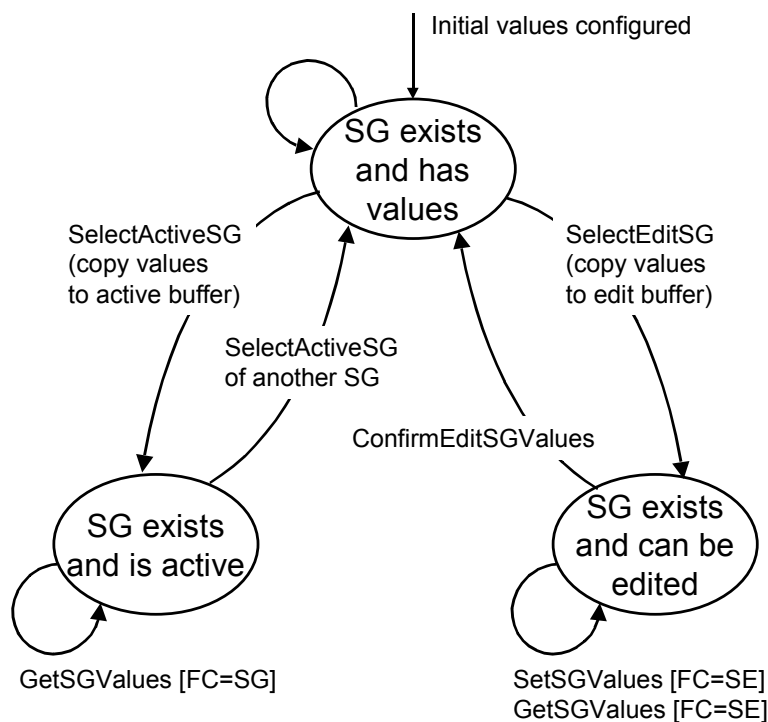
Initial values configured

SG exists and has values

SelectActiveSG (copy values to active buffer)

SelectEditSG (copy values to edit buffer)

SelectActiveSG of another SG

ConfirmEditSGValues

SG exists and is active

SG exists and can be edited

GetSGValues [FC=SG]

SetSGValues [FC=SE]
GetSGValues [FC=SE]